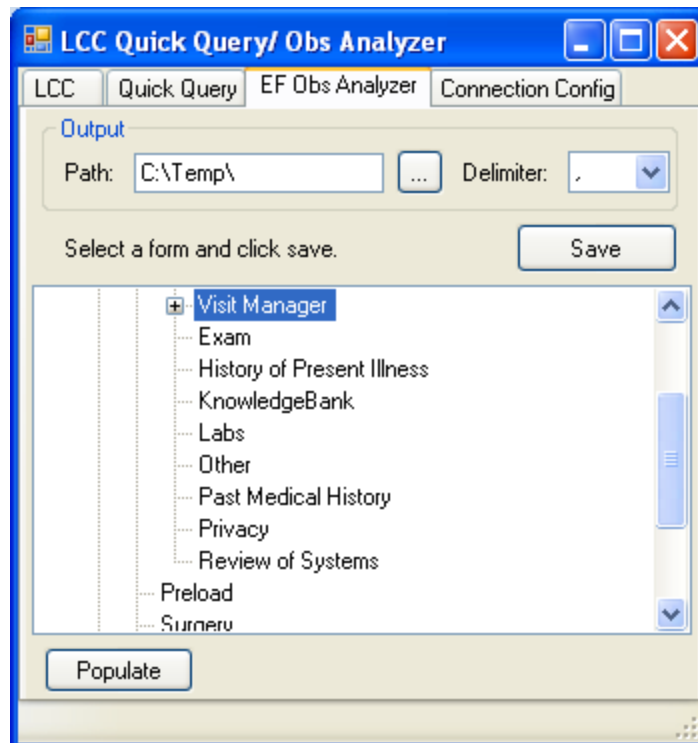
LCC Quick Query/ Obs Analyzer

LCC | Quick Query | EF Obs Analyzer | Connection Config

Output

Path: C:\Temp\ ... Delimiter: ,

Select a form and click save.

Save

Visit Manager
Exam
History of Present Illness
KnowledgeBank
Labs
Other
Past Medical History
Privacy
Review of Systems
Preload
Surgery

Populate